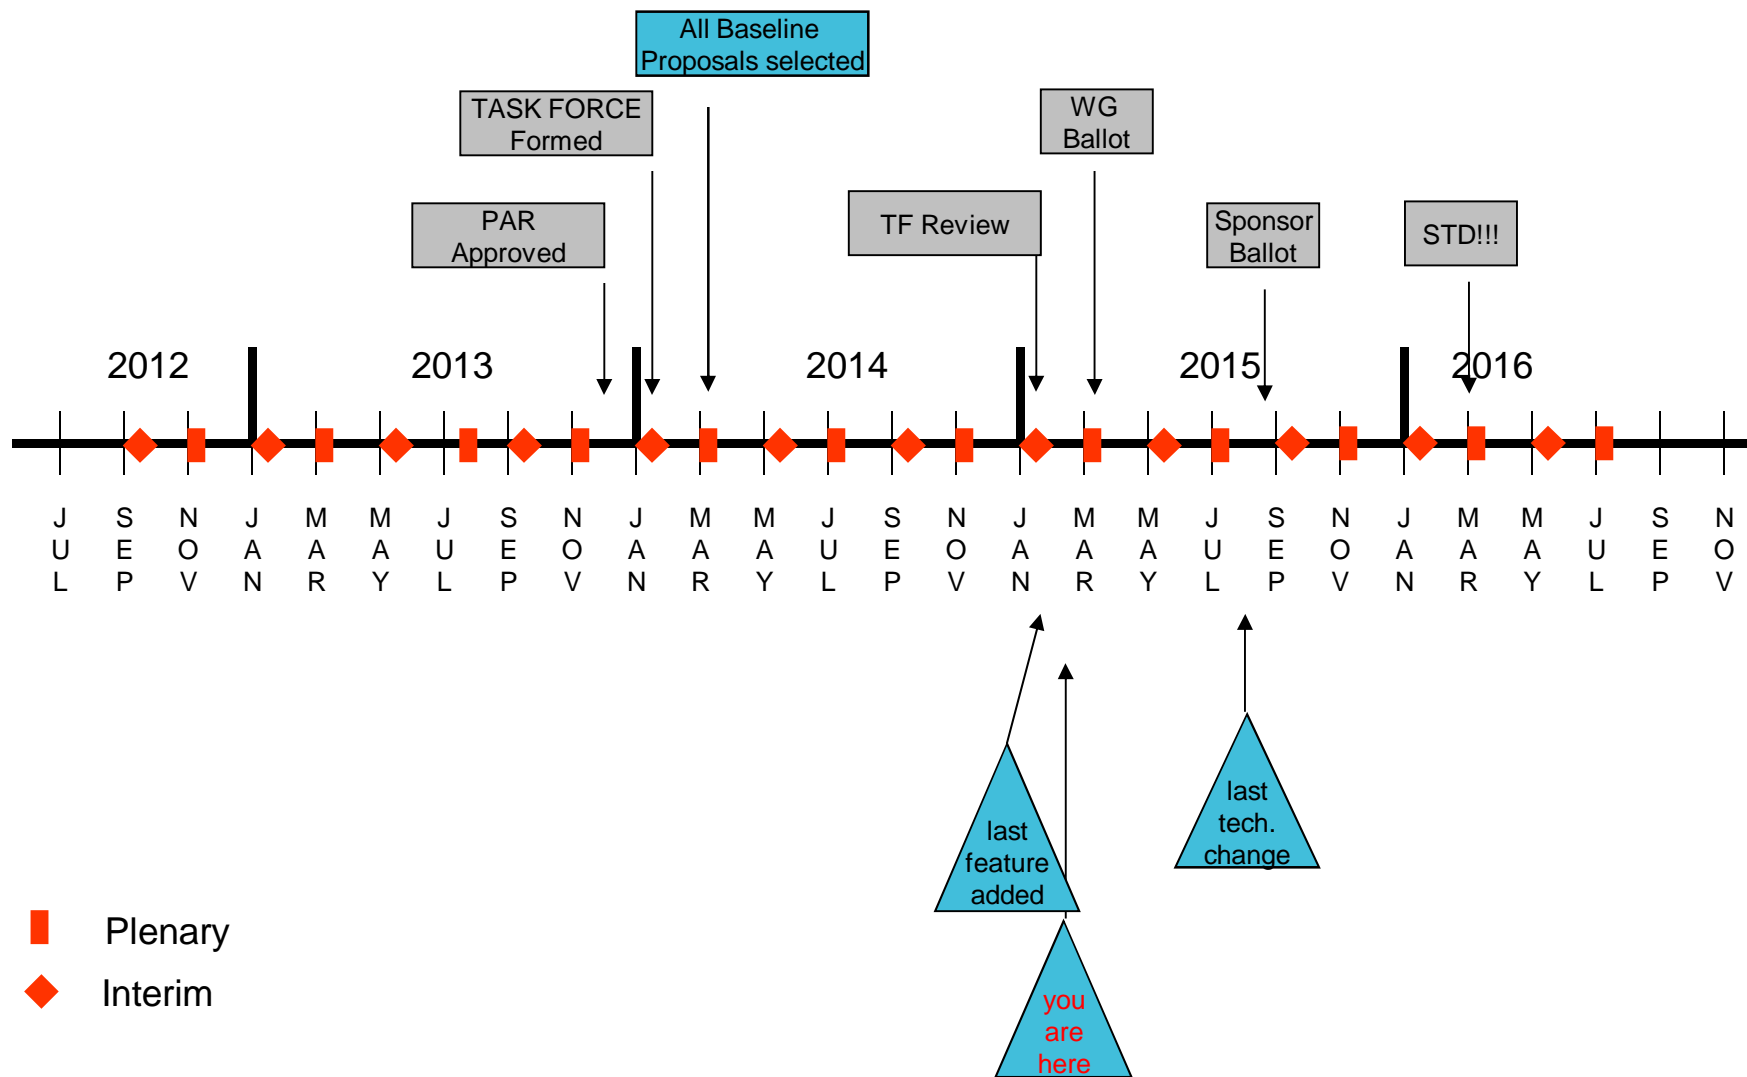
All Baseline Proposals selected

TASK FORCE Formed

WG Ballot

PAR Approved

TF Review

Sponsor Ballot

STD!!!

2012

2013

2014

2015

2016

| J U L | S E P | N O V | J A N | M A R | M A Y | J U L | S E P | N O V | J A N | M A R | M A Y | J U L | S E P | N O V | J A N | M A R | M A Y | J U L | S E P | N O V | J A N | M A R | M A Y | J U L | S E P | N O V |
|---|---|---|---|---|---|---|---|---|---|---|---|---|---|---|---|---|---|---|---|---|---|---|---|---|---|---|

last feature added

last tech. change

you are here

Plenary

Interim